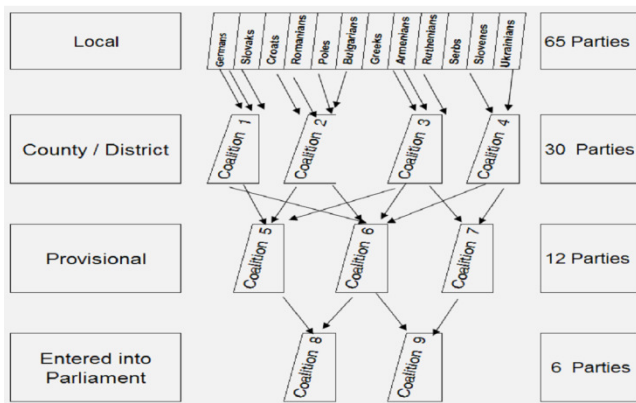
Local

Germans
Slovaks
Croats
Romanians
Poles
Bulgarians
Greeks
Armenians
Ruthenians
Serbs
Slovenes
Ukrainians

65 Parties

County / District

Coalition 1
Coalition 2
Coalition 3
Coalition 4

30 Parties

Provisional

Coalition 5
Coalition 6
Coalition 7

12 Parties

Entered into Parliament

Coalition 8
Coalition 9

6 Parties